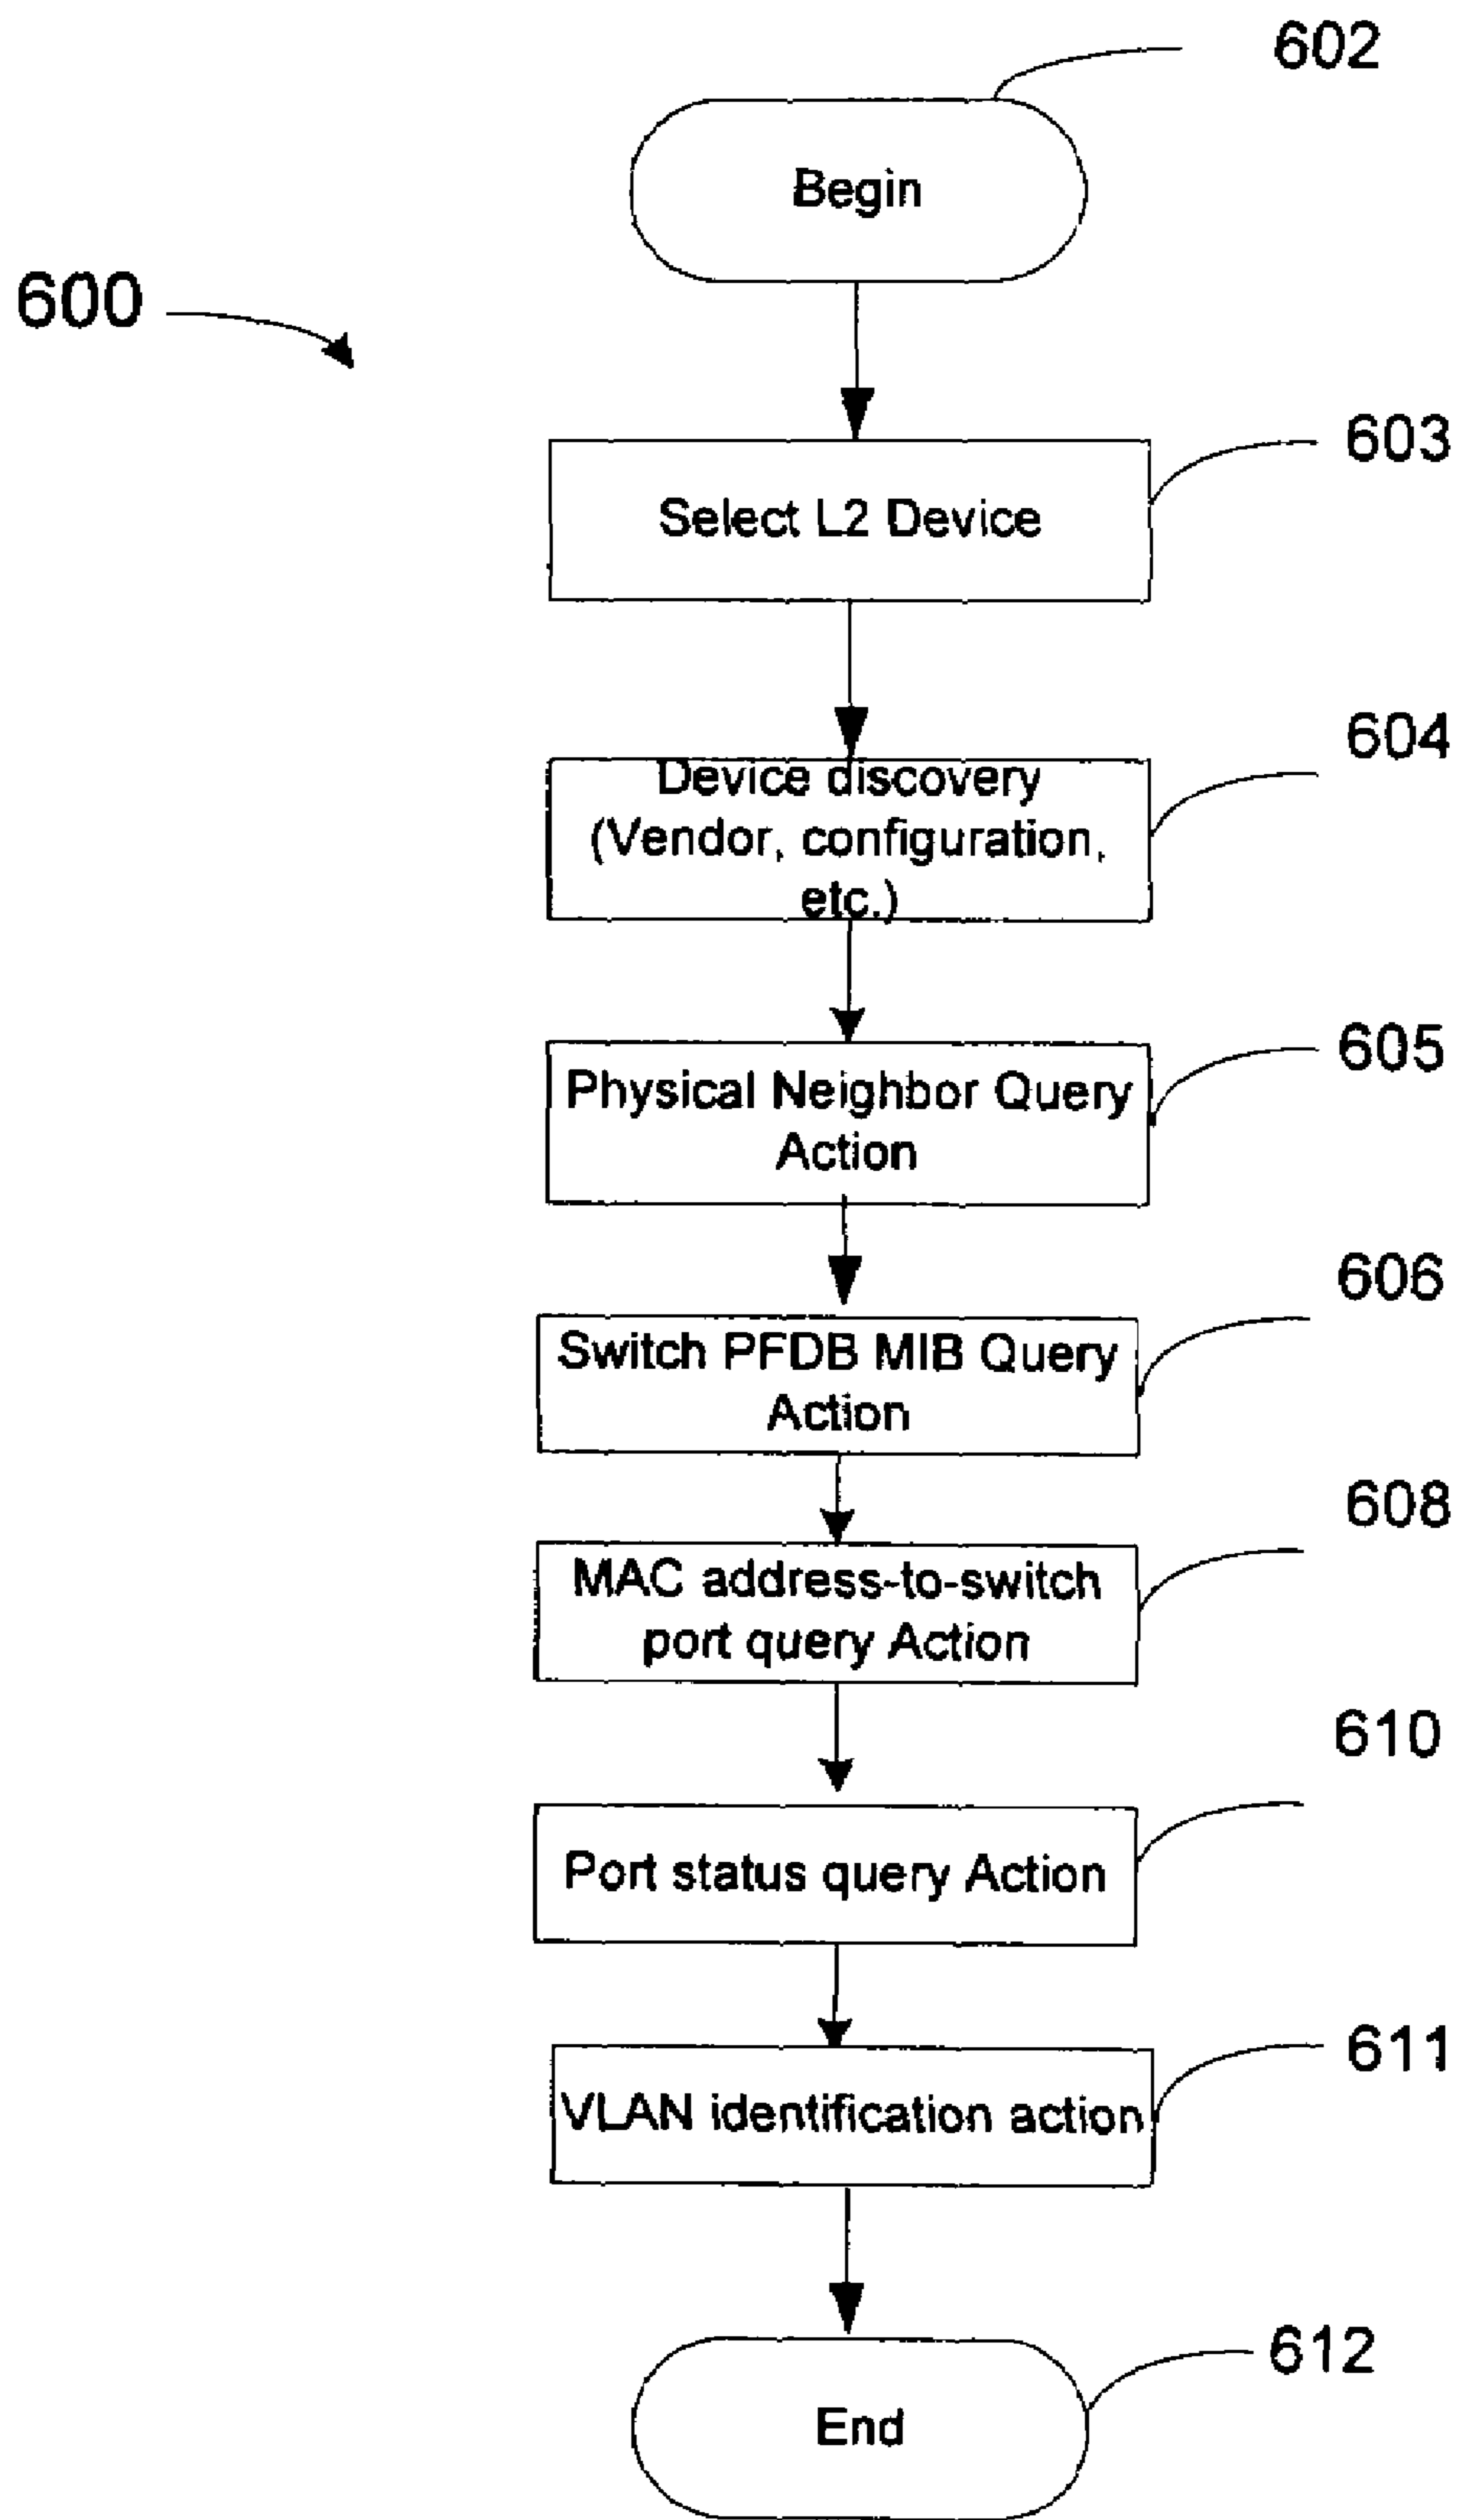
602

Begin

600

603

Select L2 Device

604

Device discovery (Vendor, configuration, etc.)

605

Physical Neighbor Query Action

606

Switch PFDB MIB Query Action

608

MAC address-to-switch port query Action

610

Port status query Action

611

VLAN identification action

612

End